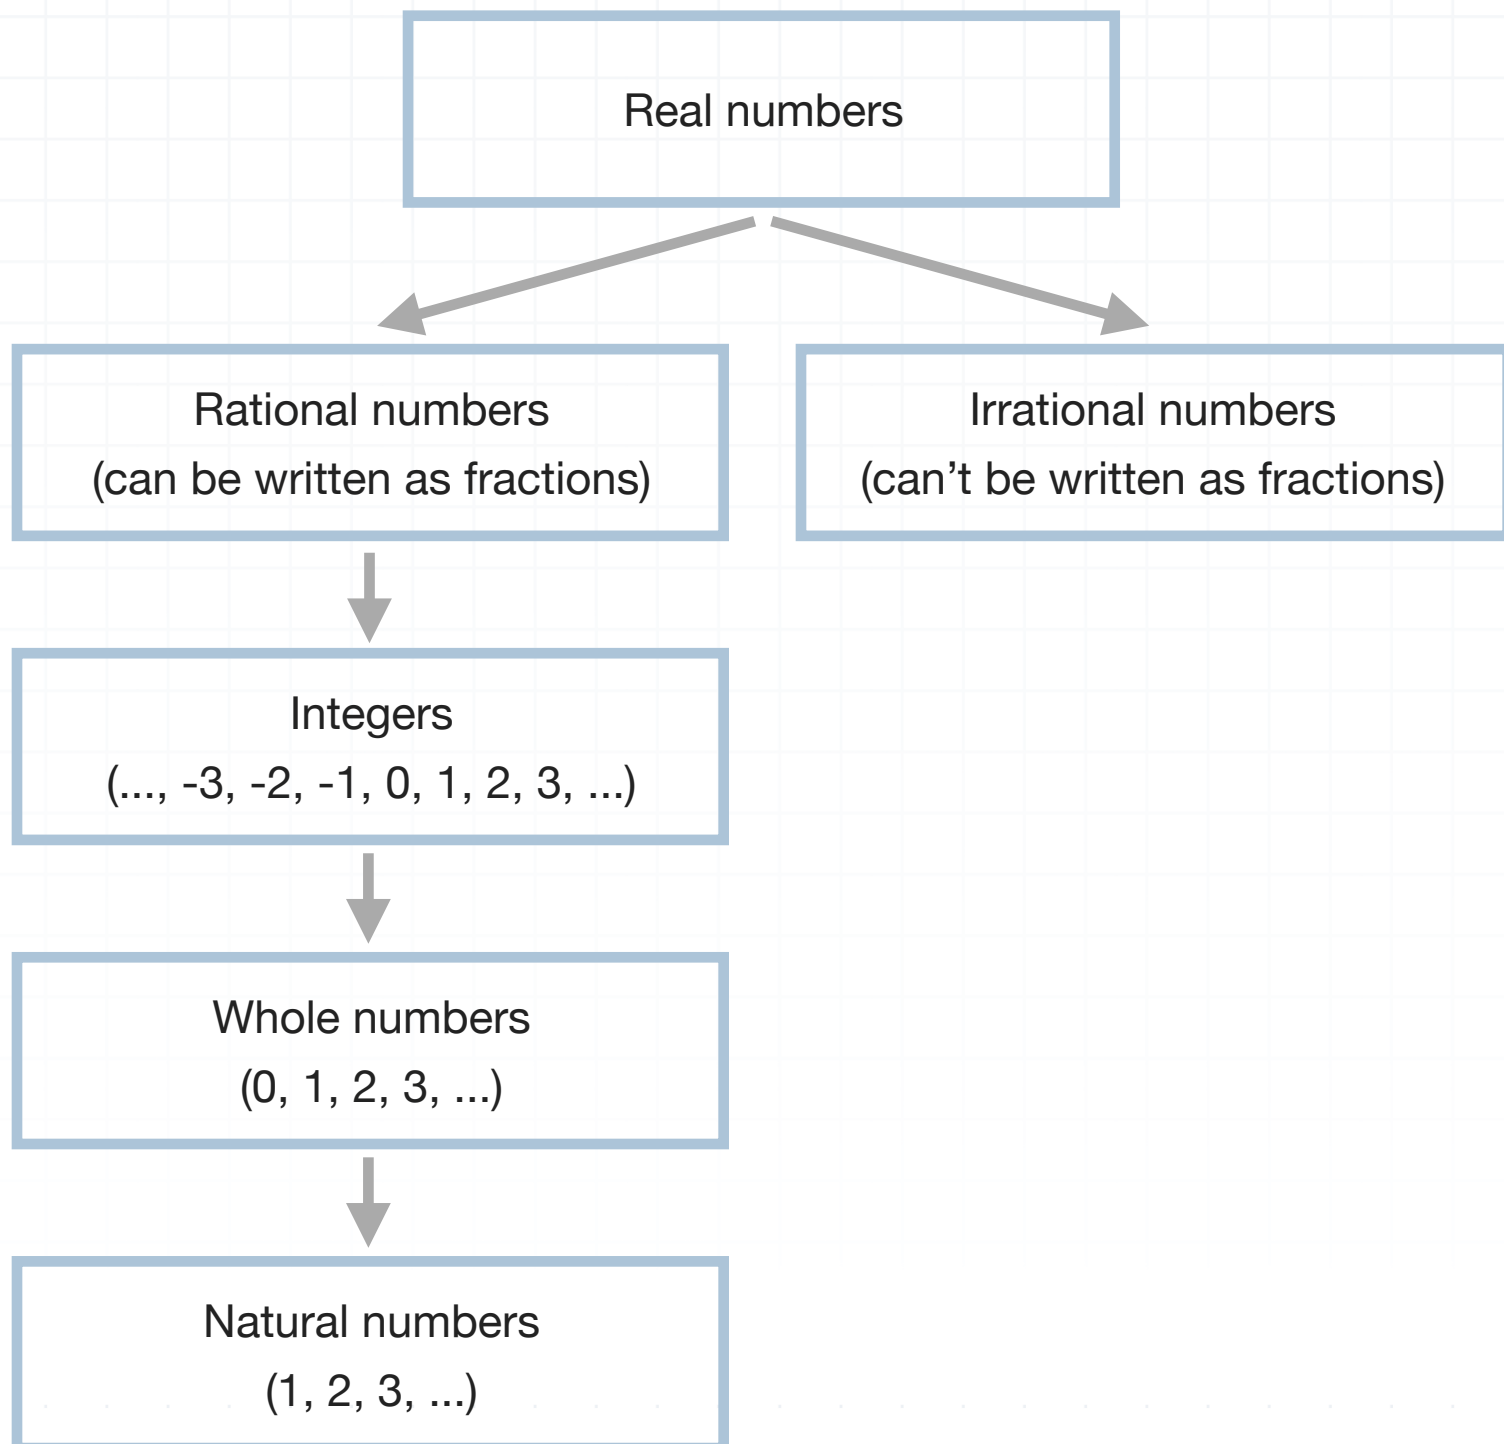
Real numbers

Rational numbers
(can be written as fractions)

Irrational numbers
(can’t be written as fractions)

Integers
(..., -3, -2, -1, 0, 1, 2, 3, ...)

Whole numbers
(0, 1, 2, 3, ...)

Natural numbers
(1, 2, 3, ...)